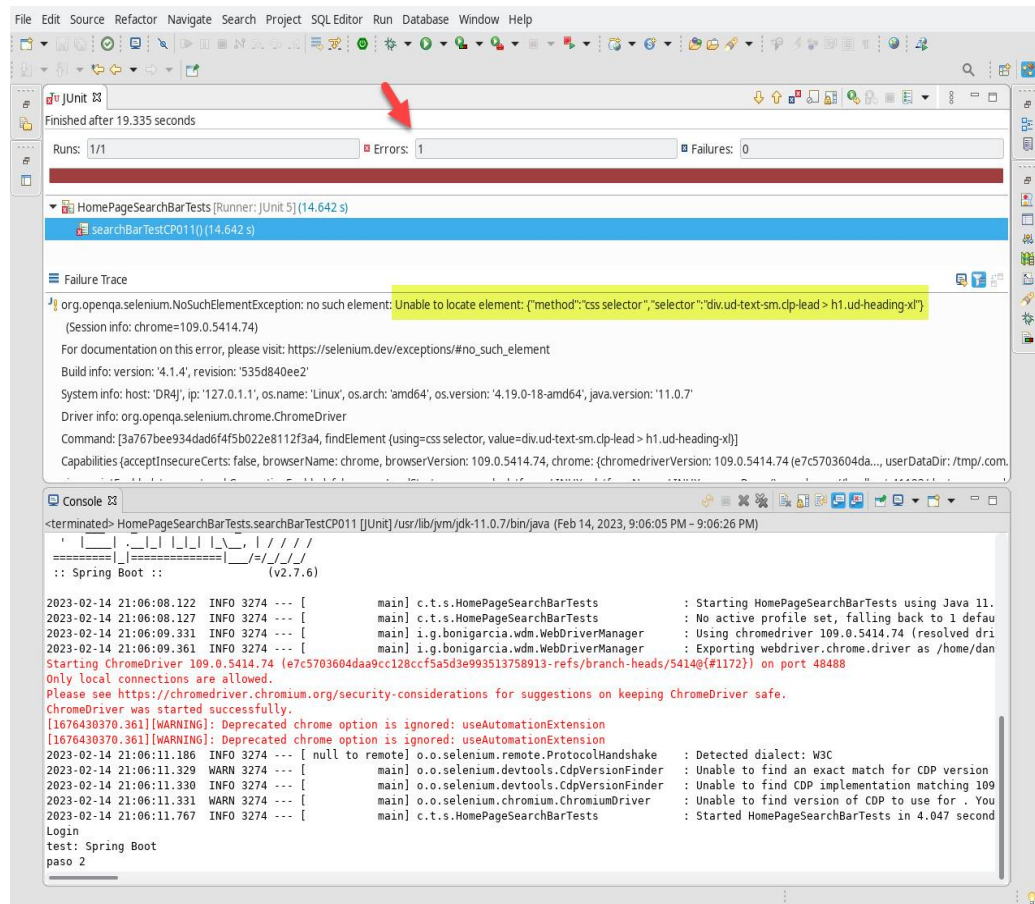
File Edit Source Refactor Navigate Search Project SQL Editor Run Database Window Help

JUnit ☒
Finished after 19.335 seconds

Runs: 1/1
Errors: 1
Failures: 0

HomePageSearchBarTests [Runner: JUnit 5] (14.642 s)
searchBarTestCP011() (14.642 s)

Failure Trace
org.openqa.selenium.NoSuchElementException: no such element: Unable to locate element: {"method":"css selector","selector":"div.ud-text-sm.clp-lead > h1.ud-heading-xl"}
(Session info: chrome=109.0.5414.74)
For documentation on this error, please visit: https://selenium.dev/exceptions/#no_such_element
Build info: version: '4.1.4', revision: '535d840ee2'
System info: host: 'DR4J', ip: '127.0.1.1', os.name: 'Linux', os.arch: 'amd64', os.version: '4.19.0-18-amd64', java.version: '11.0.7'
Driver info: org.openqa.selenium.chrome.ChromeDriver
Command: [3a767bee934dad6f4f5b022e8112f3a4, findElement {using=css selector, value=div.ud-text-sm.clp-lead > h1.ud-heading-xl}]
Capabilities {acceptInsecureCerts: false, browserName: chrome, browserVersion: 109.0.5414.74, chrome: {chromedriverVersion: 109.0.5414.74 (e7c5703604da..., userDataDir: /tmp/.com.

Console ☒
<terminated> HomePageSearchBarTests.searchBarTestCP011 [JUnit] /usr/lib/jvm/jdk-11.0.7/bin/java (Feb 14, 2023, 9:06:05 PM – 9:06:26 PM)
' |____| .__|_| |_|_| |_\__, | / / / /
=========|_|==============|___/=/_/_/_/
:: Spring Boot ::                (v2.7.6)

2023-02-14 21:06:08.122  INFO 3274 --- [           main] c.t.s.HomePageSearchBarTests             : Starting HomePageSearchBarTests using Java 11.
2023-02-14 21:06:08.127  INFO 3274 --- [           main] c.t.s.HomePageSearchBarTests             : No active profile set, falling back to 1 defau
2023-02-14 21:06:09.331  INFO 3274 --- [           main] i.g.bonigarcia.wdm.WebDriverManager      : Using chromedriver 109.0.5414.74 (resolved dri
2023-02-14 21:06:09.361  INFO 3274 --- [           main] i.g.bonigarcia.wdm.WebDriverManager      : Exporting webdriver.chrome.driver as /home/dan
Starting ChromeDriver 109.0.5414.74 (e7c5703604daa9cc128ccf5a5d3e993513758913-refs/branch-heads/5414@{#1172}) on port 48488
Only local connections are allowed.
Please see https://chromedriver.chromium.org/security-considerations for suggestions on keeping ChromeDriver safe.
ChromeDriver was started successfully.
[1676430370.361][WARNING]: Deprecated chrome option is ignored: useAutomationExtension
[1676430370.361][WARNING]: Deprecated chrome option is ignored: useAutomationExtension
2023-02-14 21:06:11.186  INFO 3274 --- [ null to remote] o.o.selenium.remote.ProtocolHandshake    : Detected dialect: W3C
2023-02-14 21:06:11.329  WARN 3274 --- [           main] o.o.selenium.devtools.CdpVersionFinder   : Unable to find an exact match for CDP version
2023-02-14 21:06:11.330  INFO 3274 --- [           main] o.o.selenium.devtools.CdpVersionFinder   : Unable to find CDP implementation matching 109
2023-02-14 21:06:11.331  WARN 3274 --- [           main] o.o.selenium.chromium.ChromiumDriver     : Unable to find version of CDP to use for . You
2023-02-14 21:06:11.767  INFO 3274 --- [           main] c.t.s.HomePageSearchBarTests             : Started HomePageSearchBarTests in 4.047 second
Login
test: Spring Boot
paso 2